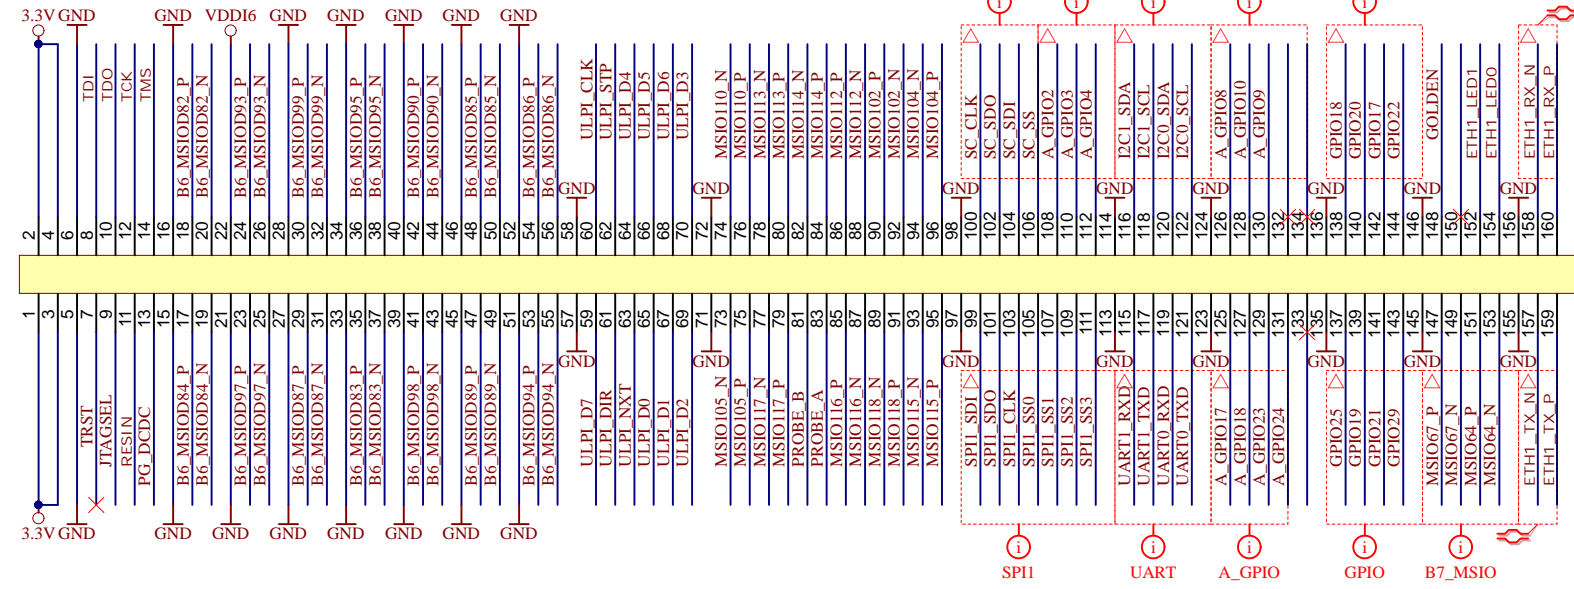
3.3V GND GND VDDI6 GND GND GND GND GND

TDI TDO TCK TMS B6_MSIOD82_P B6_MSIOD82_N B6_MSIOD93_P B6_MSIOD93_N B6_MSIOD99_P B6_MSIOD99_N B6_MSIOD95_P B6_MSIOD95_N B6_MSIOD90_P B6_MSIOD90_N B6_MSIOD85_P B6_MSIOD85_N B6_MSIOD86_P B6_MSIOD86_N ULPI_CLK ULPI_STP ULPI_D4 ULPI_D5 ULPI_D6 ULPI_D3 MSIO110_N MSIO110_P MSIO113_N MSIO113_P MSIO114_N MSIO114_P MSIO112_N MSIO112_P MSIO102_N MSIO102_P MSIO104_N MSIO104_P SC_CLK SC_SDO SC_SDI SC_SS A_GPIO2 A_GPIO3 A_GPIO4 I2C1_SDA I2C1_SCL I2C0_SDA I2C0_SCL A_GPIO8 A_GPIO10 A_GPIO9 GPIO18 GPIO20 GPIO17 GPIO22 GOLDEN ETH1_LED1 ETH1_LED0 ETH1_RX_N ETH1_RX_P

GND GND GND GND GND GND GND GND

2 4 6 8 10 12 14 16 18 20 22 24 26 28 30 32 34 36 38 40 42 44 46 48 50 52 54 56 58 60 62 64 66 68 70 72 74 76 78 80 82 84 86 88 90 92 94 96 98 100 102 104 106 108 110 112 114 116 118 120 122 124 126 128 130 132 134 136 138 140 142 144 146 148 150 152 154 156 158 160

1 3 5 7 9 11 13 15 17 19 21 23 25 27 29 31 33 35 37 39 41 43 45 47 49 51 53 55 57 59 61 63 65 67 69 71 73 75 77 79 81 83 85 87 89 91 93 95 97 99 101 103 105 107 109 111 113 115 117 119 121 123 125 127 129 131 133 135 137 139 141 143 145 147 149 151 153 155 157 159

GND GND GND GND GND GND GND GND

TRST JTAGSEL RESIN PG_DCDC B6_MSIOD84_P B6_MSIOD84_N B6_MSIOD97_P B6_MSIOD97_N B6_MSIOD87_P B6_MSIOD87_N B6_MSIOD83_P B6_MSIOD83_N B6_MSIOD98_P B6_MSIOD98_N B6_MSIOD89_P B6_MSIOD89_N B6_MSIOD94_P B6_MSIOD94_N ULPI_D7 ULPI_DIR ULPI_NXT ULPI_D0 ULPI_D1 ULPI_D2 MSIO105_N MSIO105_P MSIO117_N MSIO117_P PROBE_B PROBE_A MSIO116_P MSIO116_N MSIO118_N MSIO118_P MSIO115_N MSIO115_P SPI1_SDI SPI1_SDO SPI1_CLK SPI1_SS0 SPI1_SS1 SPI1_SS2 SPI1_SS3 UART1_RXD UART1_TXD UART0_RXD UART0_TXD A_GPIO17 A_GPIO18 A_GPIO23 A_GPIO24 GPIO25 GPIO19 GPIO21 GPIO29 MSIO67_P MSIO67_N MSIO64_P MSIO64_N ETH1_TX_N ETH1_TX_P

3.3V GND GND GND GND GND GND GND GND

SPI1 UART A_GPIO GPIO B7_MSIO